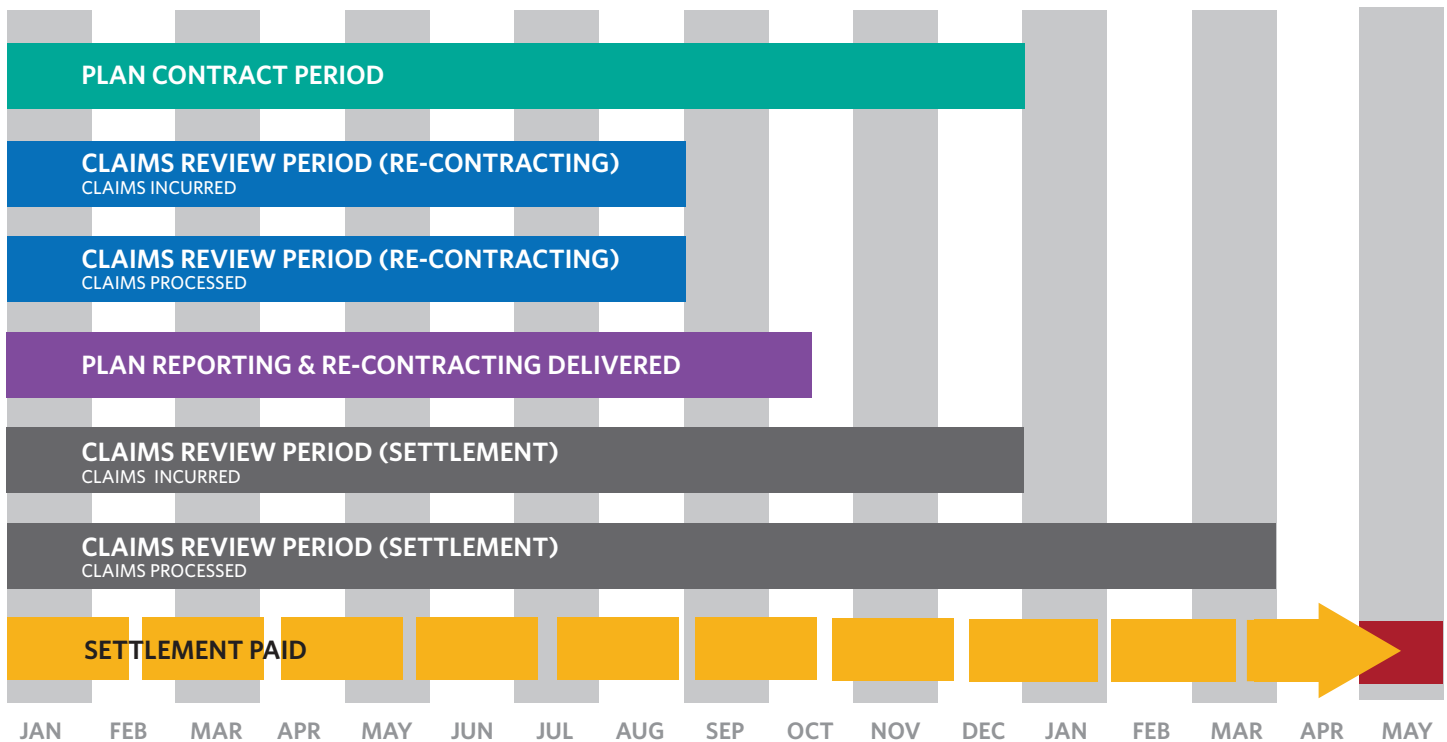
PLAN CONTRACT PERIOD

CLAIMS REVIEW PERIOD (RE-CONTRACTING)
CLAIMS INCURRED

CLAIMS REVIEW PERIOD (RE-CONTRACTING)
CLAIMS PROCESSED

PLAN REPORTING & RE-CONTRACTING DELIVERED

CLAIMS REVIEW PERIOD (SETTLEMENT)
CLAIMS INCURRED

CLAIMS REVIEW PERIOD (SETTLEMENT)
CLAIMS PROCESSED

SETTLEMENT PAID

JAN FEB MAR APR MAY JUN JUL AUG SEP OCT NOV DEC JAN FEB MAR APR MAY